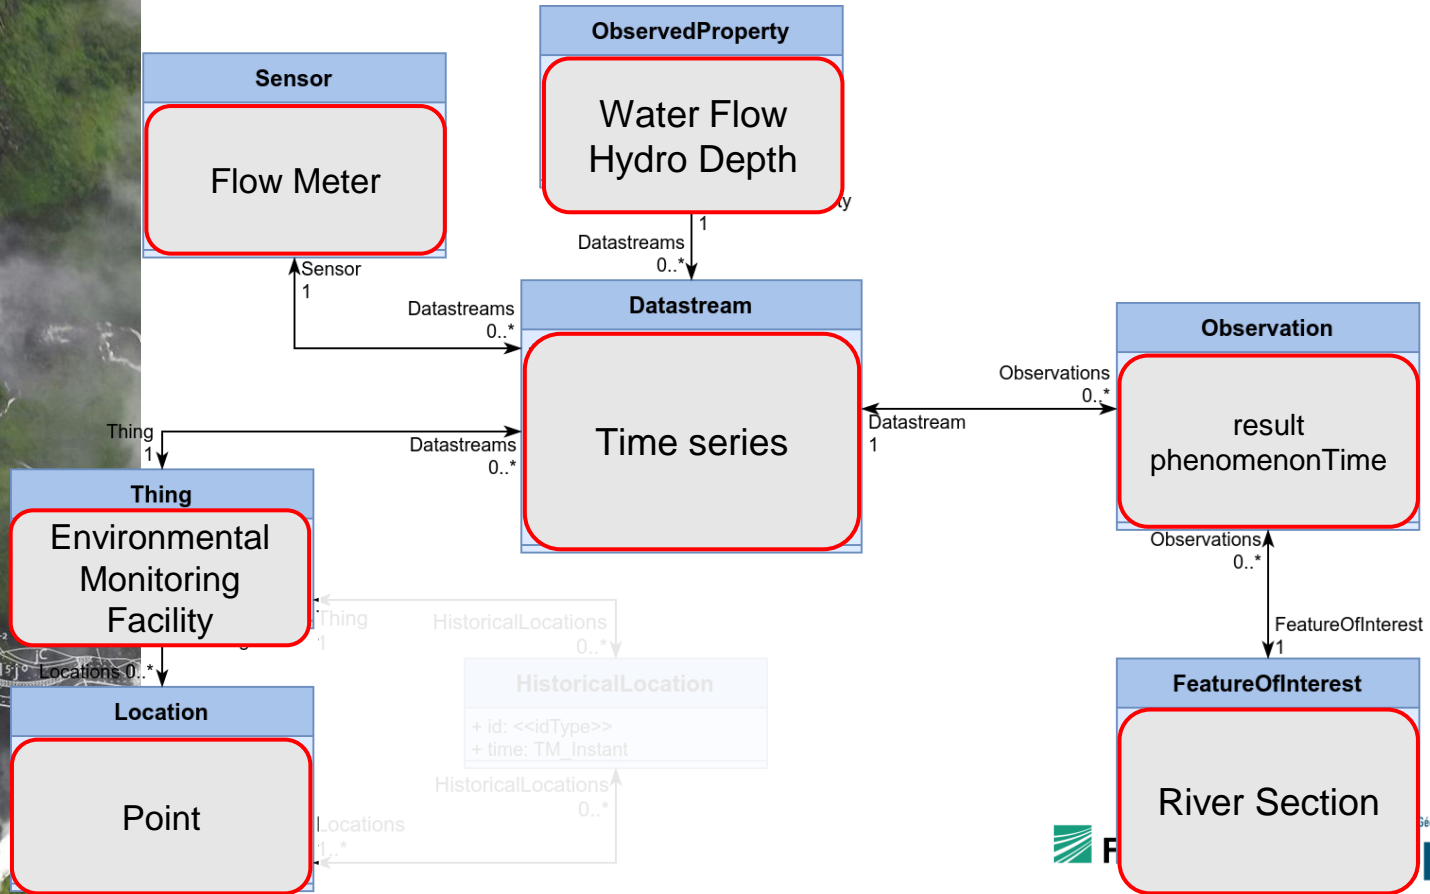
Sensor

Flow Meter

ObservedProperty

Water Flow
Hydro Depth

1
Datastreams
0..*

Sensor
1

Datastreams
0..*

Datastream

Time series

Observation

result
phenomenonTime

Observations
0..*

Datastream
1

Thing
1

Datastreams
0..*

Thing

Environmental
Monitoring
Facility

Thing
1

HistoricalLocations
0..*

HistoricalLocation

+ id: <<idType>>
+ time: TM_Instant

Locations 0..*

Location

Point

HistoricalLocations
0..*

Locations
1..*

Observations
0..*

FeatureOfInterest
1

FeatureOfInterest

River Section